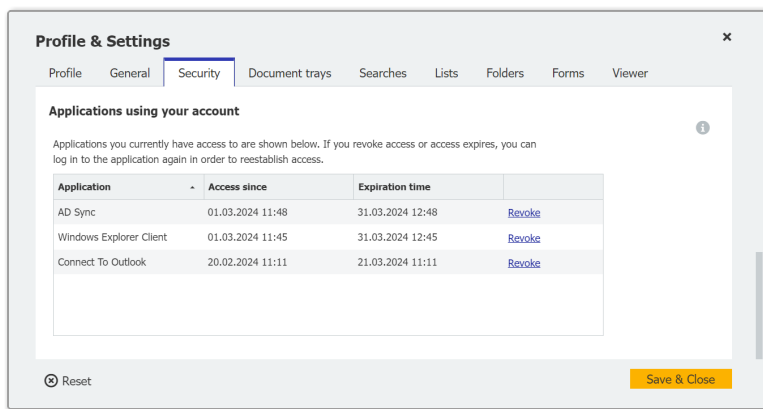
Profile & Settings

×

Profile General Security Document trays Searches Lists Folders Forms Viewer

Applications using your account

Applications you currently have access to are shown below. If you revoke access or access expires, you can log in to the application again in order to reestablish access.

| Application | Access since | Expiration time | |
|---|---|---|---|
| AD Sync | 01.03.2024 11:48 | 31.03.2024 12:48 | Revoke |
| Windows Explorer Client | 01.03.2024 11:45 | 31.03.2024 12:45 | Revoke |
| Connect To Outlook | 20.02.2024 11:11 | 21.03.2024 11:11 | Revoke |

Reset

Save & Close